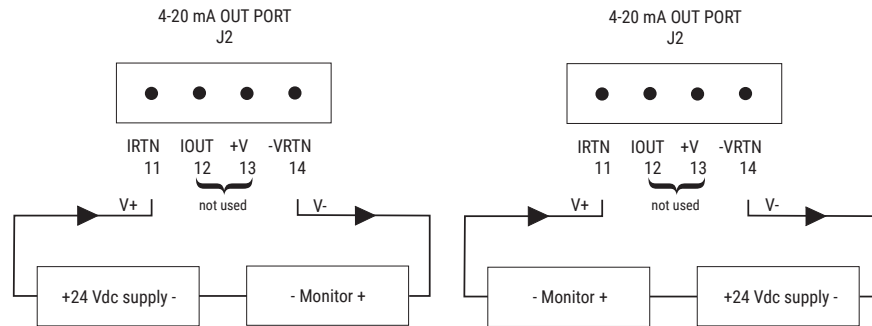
4-20 mA OUT PORT
J2

IRTN IOUT +V -VRTN
11 12 13 14

not used

V+ V-

+24 Vdc supply -

- Monitor +

4-20 mA OUT PORT
J2

IRTN IOUT +V -VRTN
11 12 13 14

not used

V+ V-

- Monitor +

+24 Vdc supply -